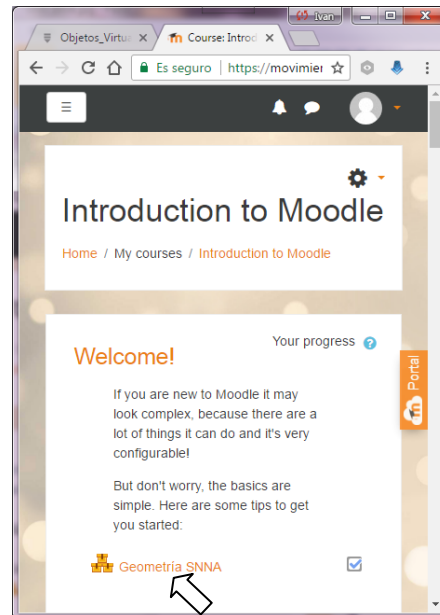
Ivan

Objetos_Virtu ×

Course: Introd ×

Es seguro | https://movimier

Introduction to Moodle

Home / My courses / Introduction to Moodle

Your progress

Welcome!

If you are new to Moodle it may look complex, because there are a lot of things it can do and it's very configurable!

But don't worry, the basics are simple. Here are some tips to get you started:

Geometría SNNA

Portal